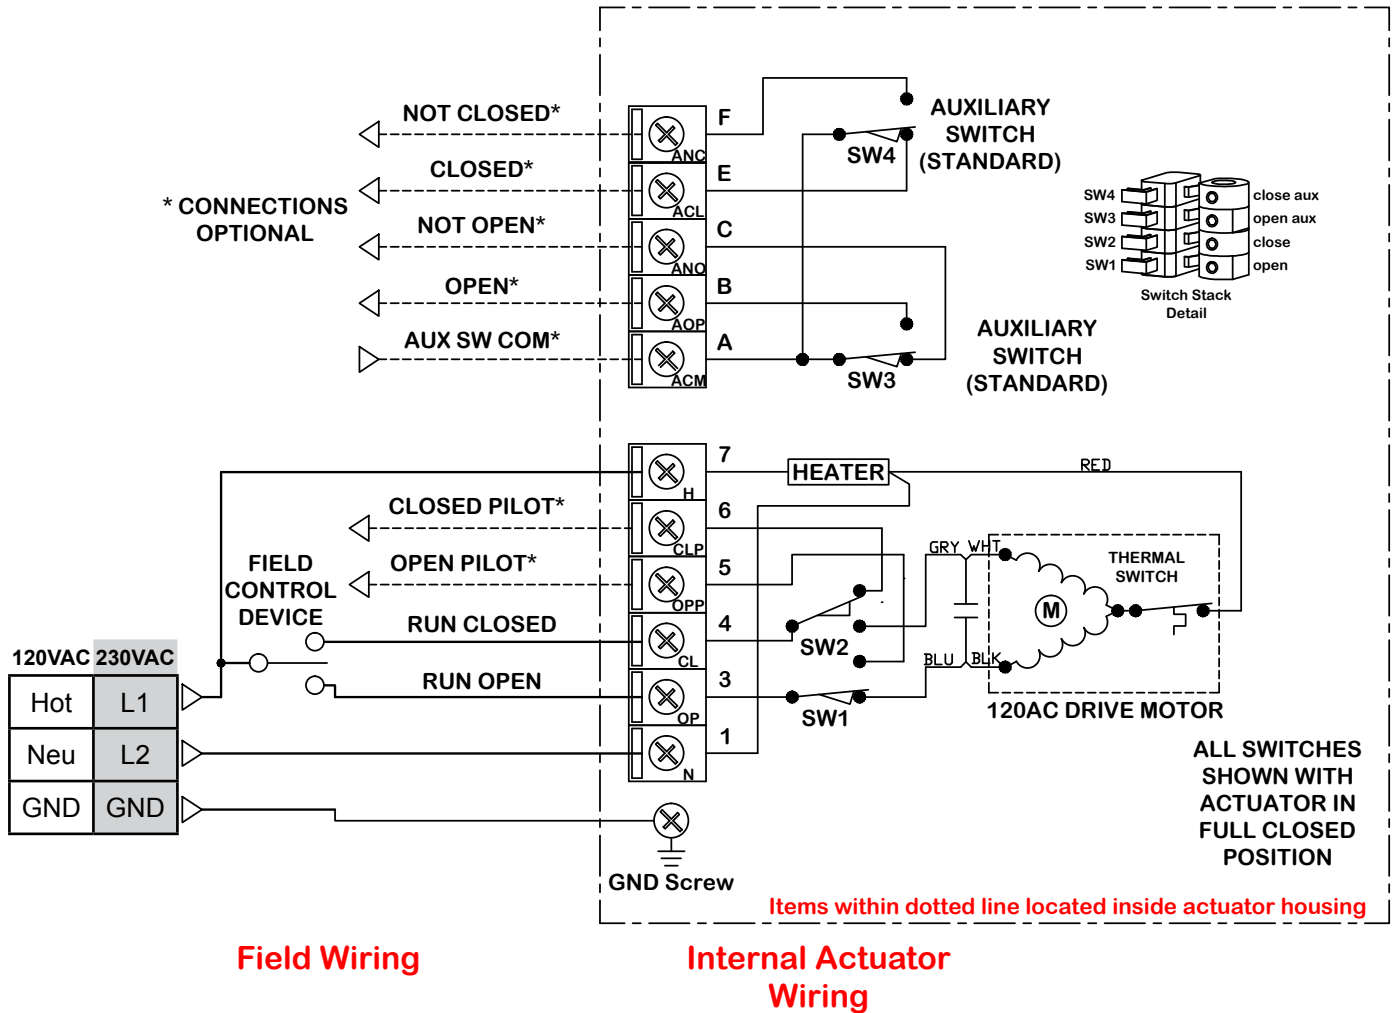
NOT CLOSED*
CLOSED*
* CONNECTIONS OPTIONAL
NOT OPEN*
OPEN*
AUX SW COM*
F
ANC
E
ACL
C
ANO
B
AOP
A
ACM
SW4
AUXILIARY SWITCH (STANDARD)
SW3
AUXILIARY SWITCH (STANDARD)
SW4
SW3
SW2
SW1
close aux
open aux
close
open
Switch Stack Detail
7
H
HEATER
RED
CLOSED PILOT*
6
CLP
FIELD CONTROL DEVICE
OPEN PILOT*
5
OPP
GRY
WHT
THERMAL SWITCH
M
RUN CLOSED
4
CL
SW2
BLU
BLK
120VAC
230VAC
RUN OPEN
3
OP
SW1
120AC DRIVE MOTOR
| Hot | L1 |
|---|---|
| Neu | L2 |
| GND | GND |
1
N
ALL SWITCHES SHOWN WITH ACTUATOR IN FULL CLOSED POSITION
GND Screw
Items within dotted line located inside actuator housing
Field Wiring
Internal Actuator Wiring